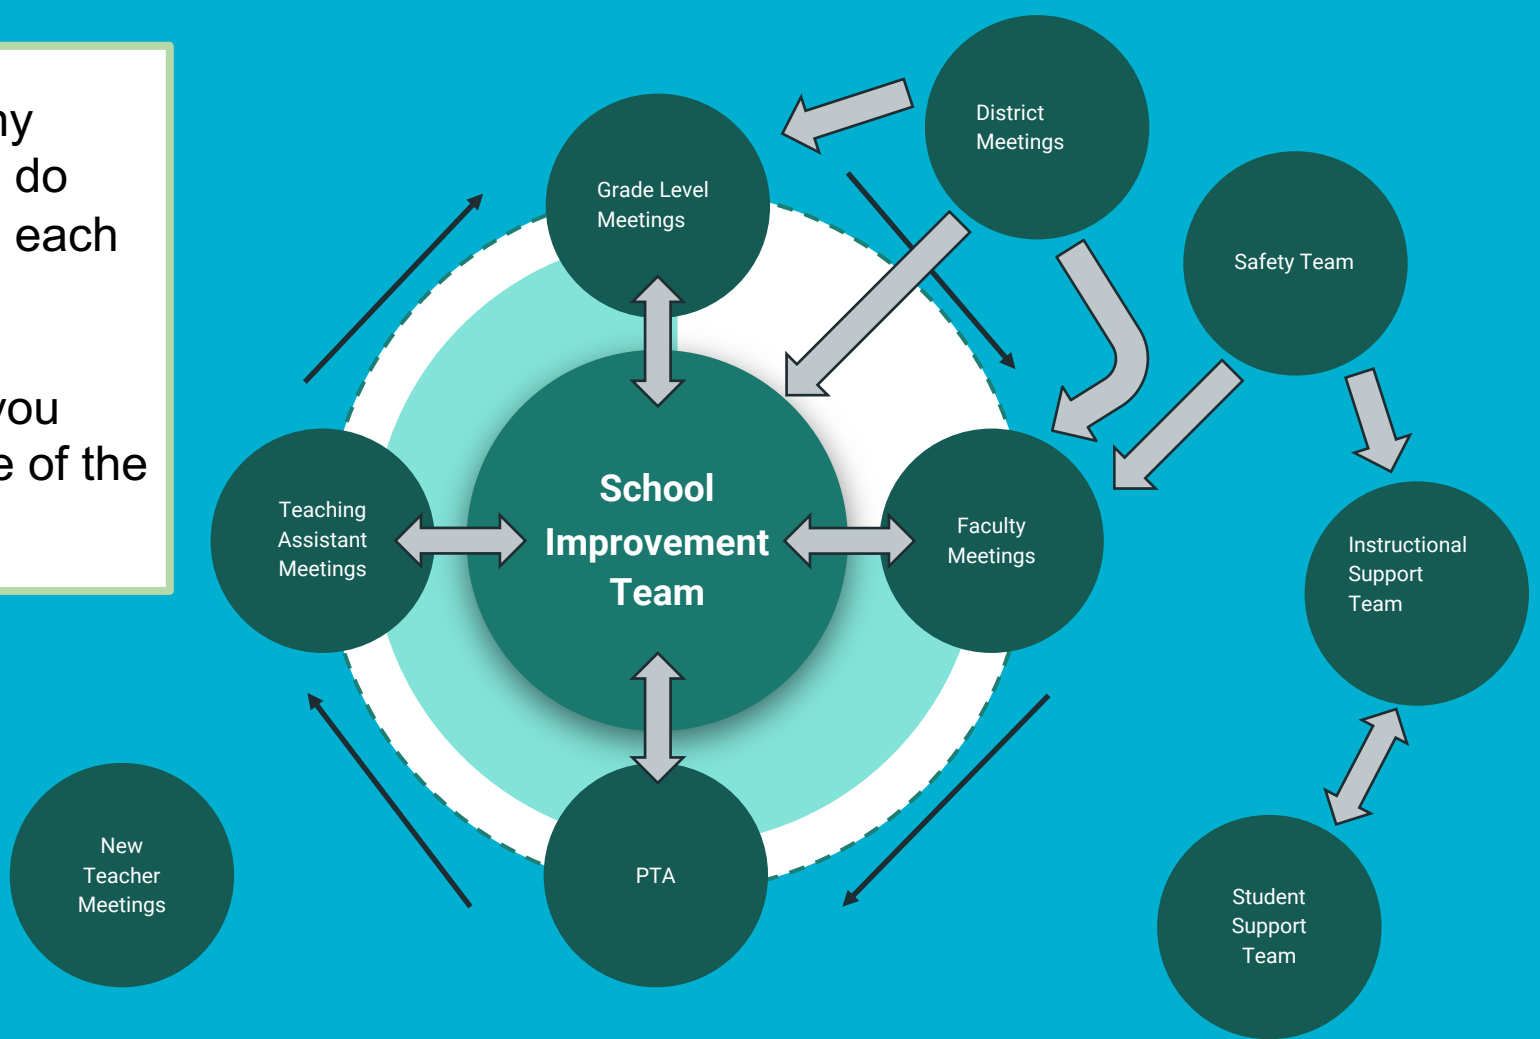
ny
do
each

you
e of the

Grade Level Meetings

District Meetings

Safety Team

School Improvement Team

Teaching Assistant Meetings

Faculty Meetings

Instructional Support Team

PTA

New Teacher Meetings

Student Support Team